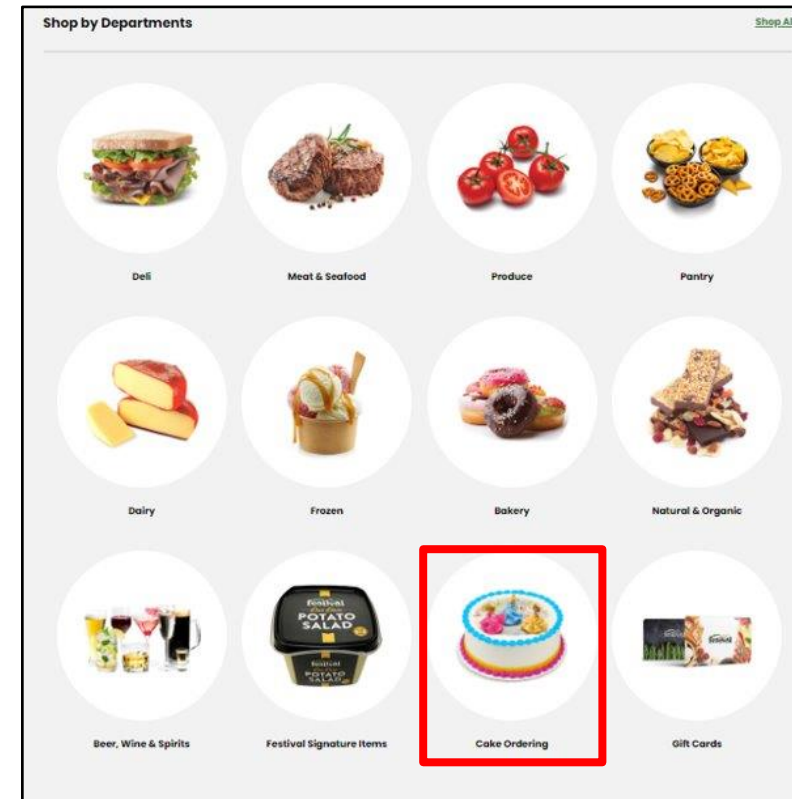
Shop by Departments

Shop Al

Deli

Meat & Seafood

Produce

Pantry

Dairy

Frozen

Bakery

Natural & Organic

festival POTATO SALAD

festival POTATO SALAD

Beer, Wine & Spirits

Festival Signature Items

Cake Ordering

festival

Gift Cards